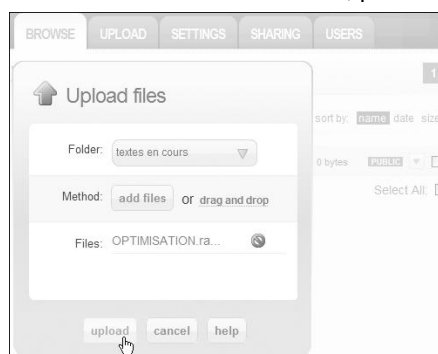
BROWSE UPLOAD SETTINGS SHARING USERS

Upload files

Folder: textes en cours

Method: add files or drag and drop

Files: OPTIMISATION.ra...

upload cancel help

1

sort by: name date size

0 bytes PUBLIC

Select All: